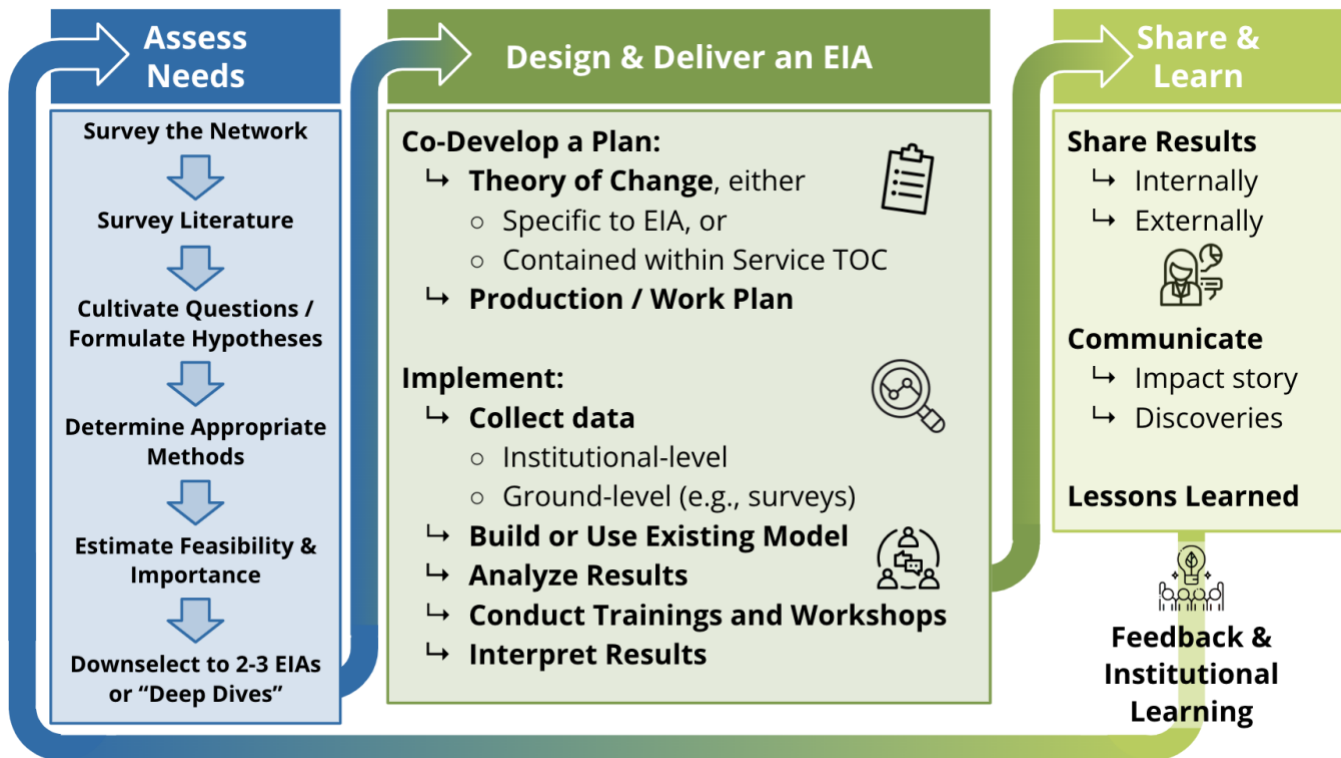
Assess Needs

Survey the Network

Survey Literature

Cultivate Questions / Formulate Hypotheses

Determine Appropriate Methods

Estimate Feasibility & Importance

Downselect to 2-3 EIAs or “Deep Dives”

Design & Deliver an EIA

Co-Develop a Plan:
↳ Theory of Change, either
○ Specific to EIA, or
○ Contained within Service TOC
↳ Production / Work Plan

Implement:
↳ Collect data
○ Institutional-level
○ Ground-level (e.g., surveys)
↳ Build or Use Existing Model
↳ Analyze Results
↳ Conduct Trainings and Workshops
↳ Interpret Results

Share & Learn

Share Results
↳ Internally
↳ Externally

Communicate
↳ Impact story
↳ Discoveries

Lessons Learned

Feedback & Institutional Learning